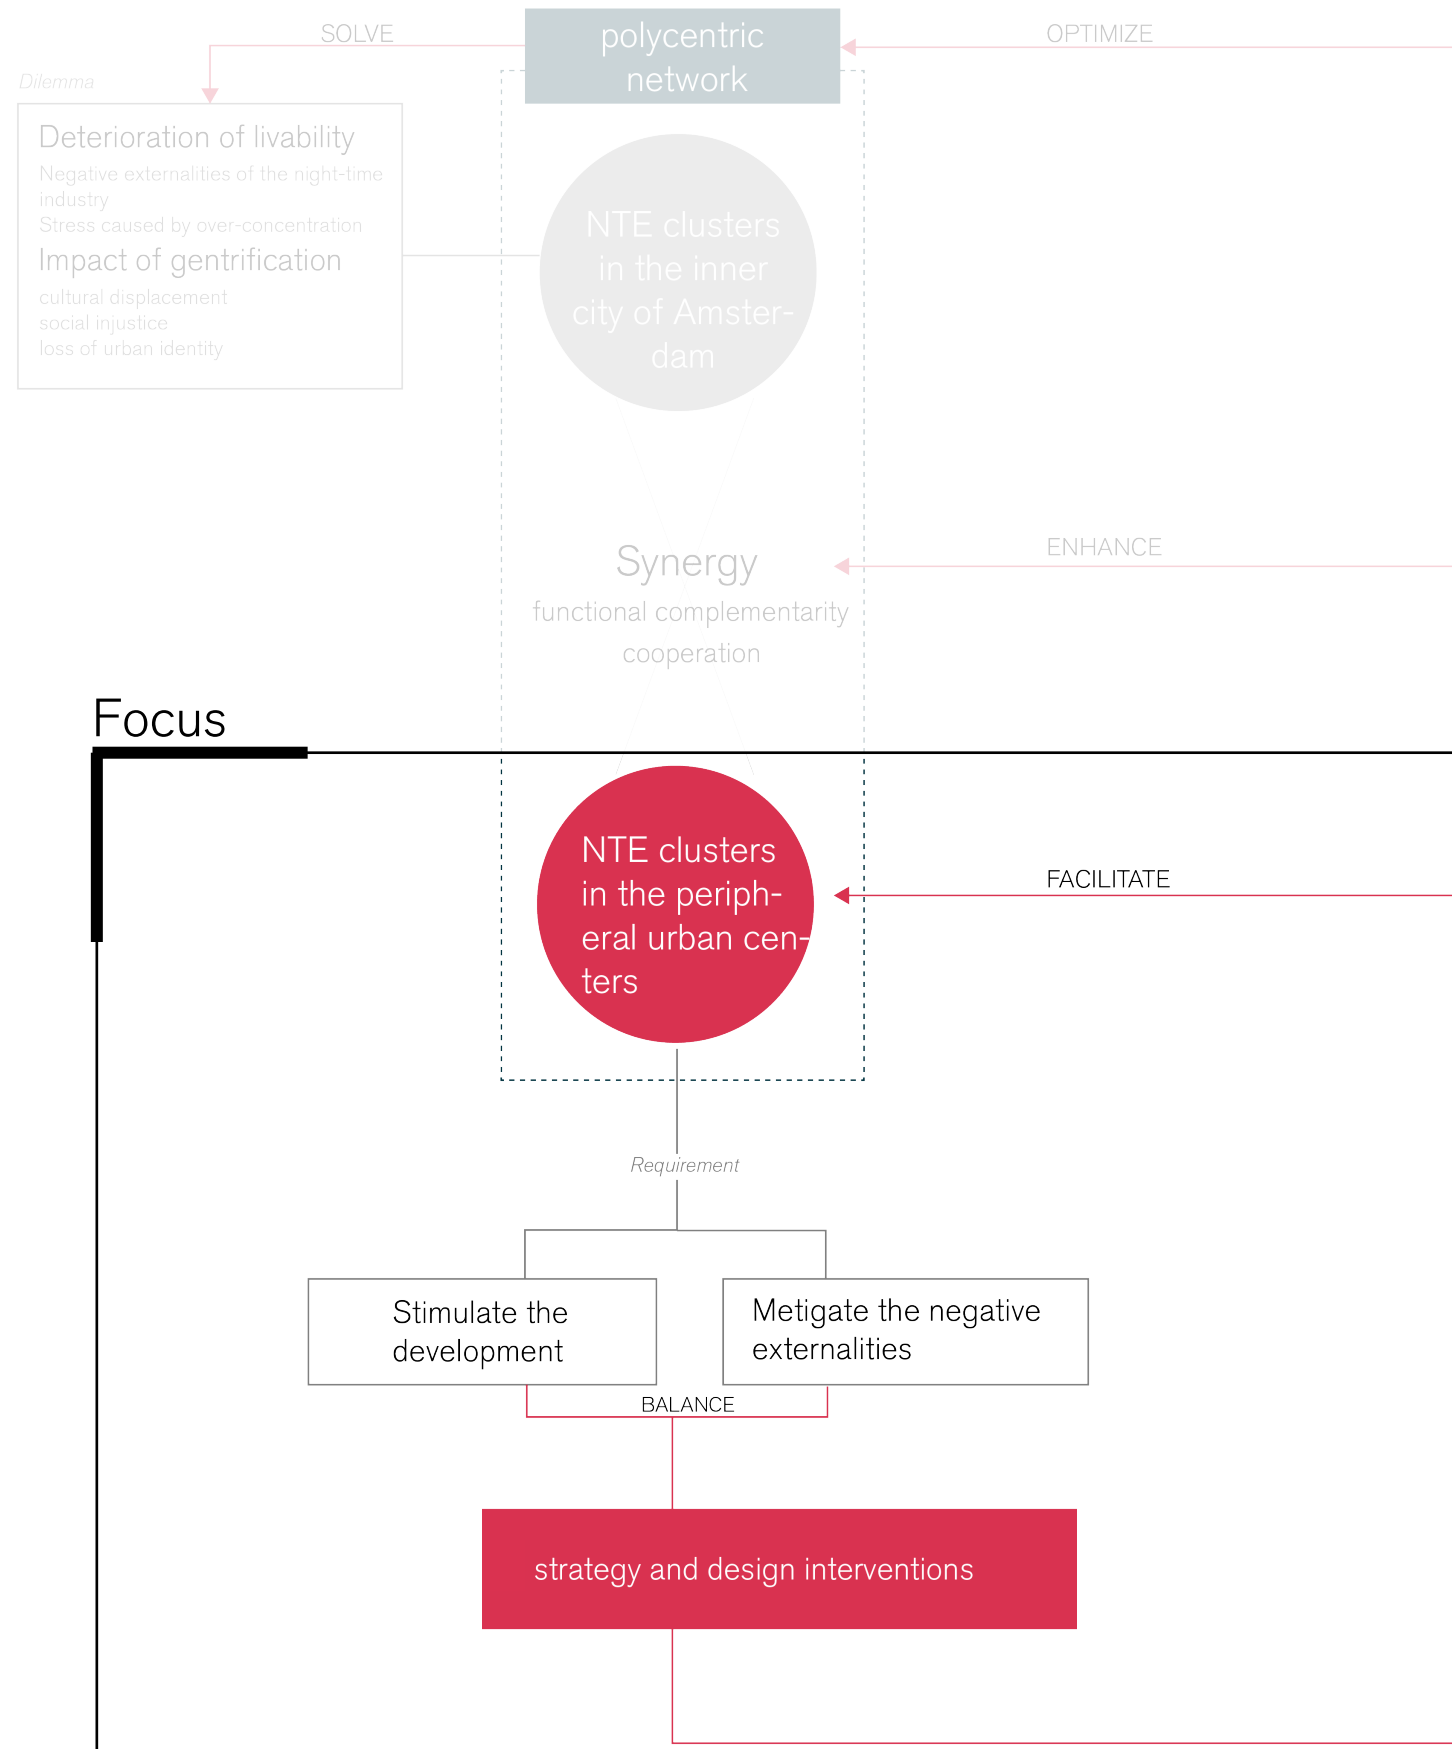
SOLVE

polycentric network

OPTIMIZE

Dilemma

Deterioration of livability

Negative externalities of the night-time industry

Stress caused by over-concentration

Impact of gentrification

cultural displacement

social injustice

loss of urban identity

NTE clusters in the inner city of Amsterdam

Synergy

functional complementarity

cooperation

ENHANCE

Focus

NTE clusters in the peripheral urban centers

FACILITATE

Requirement

Stimulate the development

Metigate the negative externalities

BALANCE

strategy and design interventions